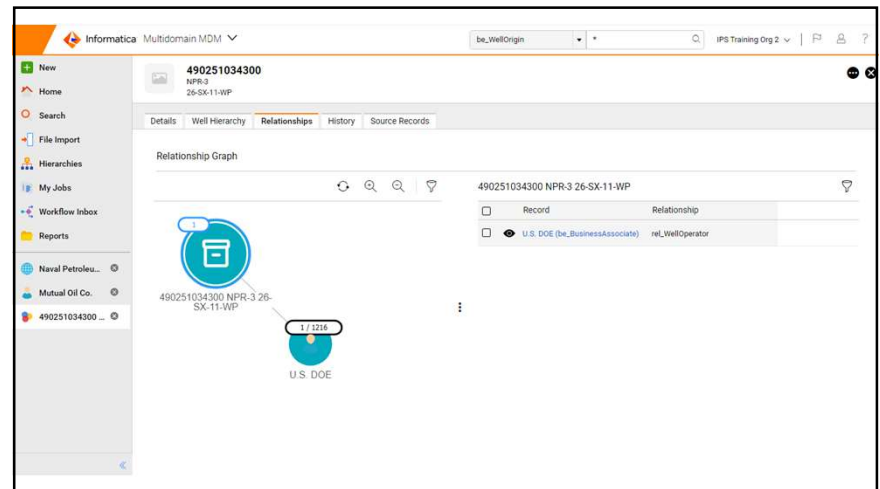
Informatica Multidomain MDM

be_WellOrigin

*

IPS Training Org 2

New

Home

Search

File Import

Hierarchies

My Jobs

Workflow Inbox

Reports

Naval Petroleu...

Mutual Oil Co.

490251034300 ...

490251034300
NPR-3
26-SX-11-WP

Details | Well Hierarchy | Relationships | History | Source Records

Relationship Graph

1

490251034300 NPR-3 26-SX-11-WP

1 / 1216

U.S. DOE

490251034300 NPR-3 26-SX-11-WP

| | Record | Relationship |
|---|---|---|
| | U.S. DOE (be_BusinessAssociate) | rel_WellOperator |